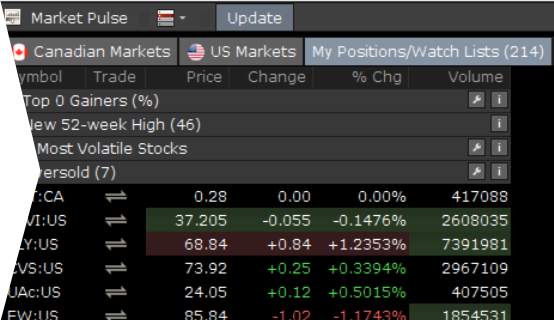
Market Pulse Update

Canadian Markets US Markets My Positions/Watch Lists (214)

| ymbol | Trade | Price | Change | % Chg | Volume |
|---|---|---|---|---|---|
| Top 0 Gainers (%) | | | | | |
| New 52-week High (46) | | | | | |
| Most Volatile Stocks | | | | | |
| ersold (7) | | | | | |
| T:CA | ⇌ | 0.28 | 0.00 | 0.00% | 417088 |
| VI:US | ⇌ | 37.205 | -0.055 | -0.1476% | 2608035 |
| LY:US | ⇌ | 68.84 | +0.84 | +1.2353% | 7391981 |
| VS:US | ⇌ | 73.92 | +0.25 | +0.3394% | 2967109 |
| UAc:US | ⇌ | 24.05 | +0.12 | +0.5015% | 407505 |
| EW:US | ⇌ | 85.84 | -1.02 | -1.1743% | 1854531 |